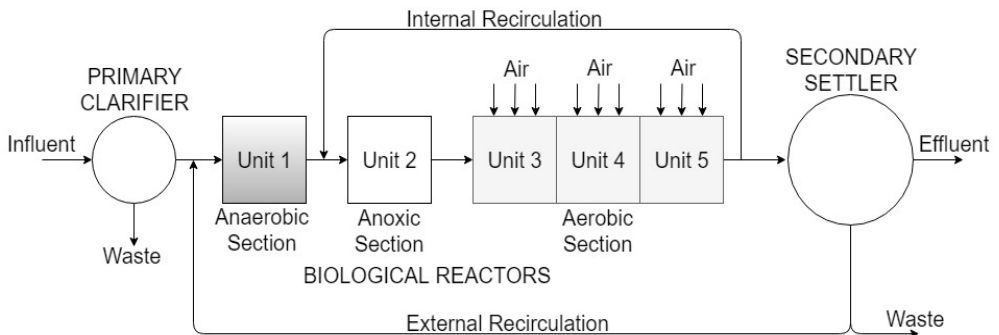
Internal Recirculation

PRIMARY CLARIFIER

Influent

Waste

Air

Air

Air

SECONDARY SETTLER

Unit 1

Unit 2

Unit 3

Unit 4

Unit 5

Effluent

Anaerobic Section

Anoxic Section

Aerobic Section

BIOLOGICAL REACTORS

External Recirculation

Waste